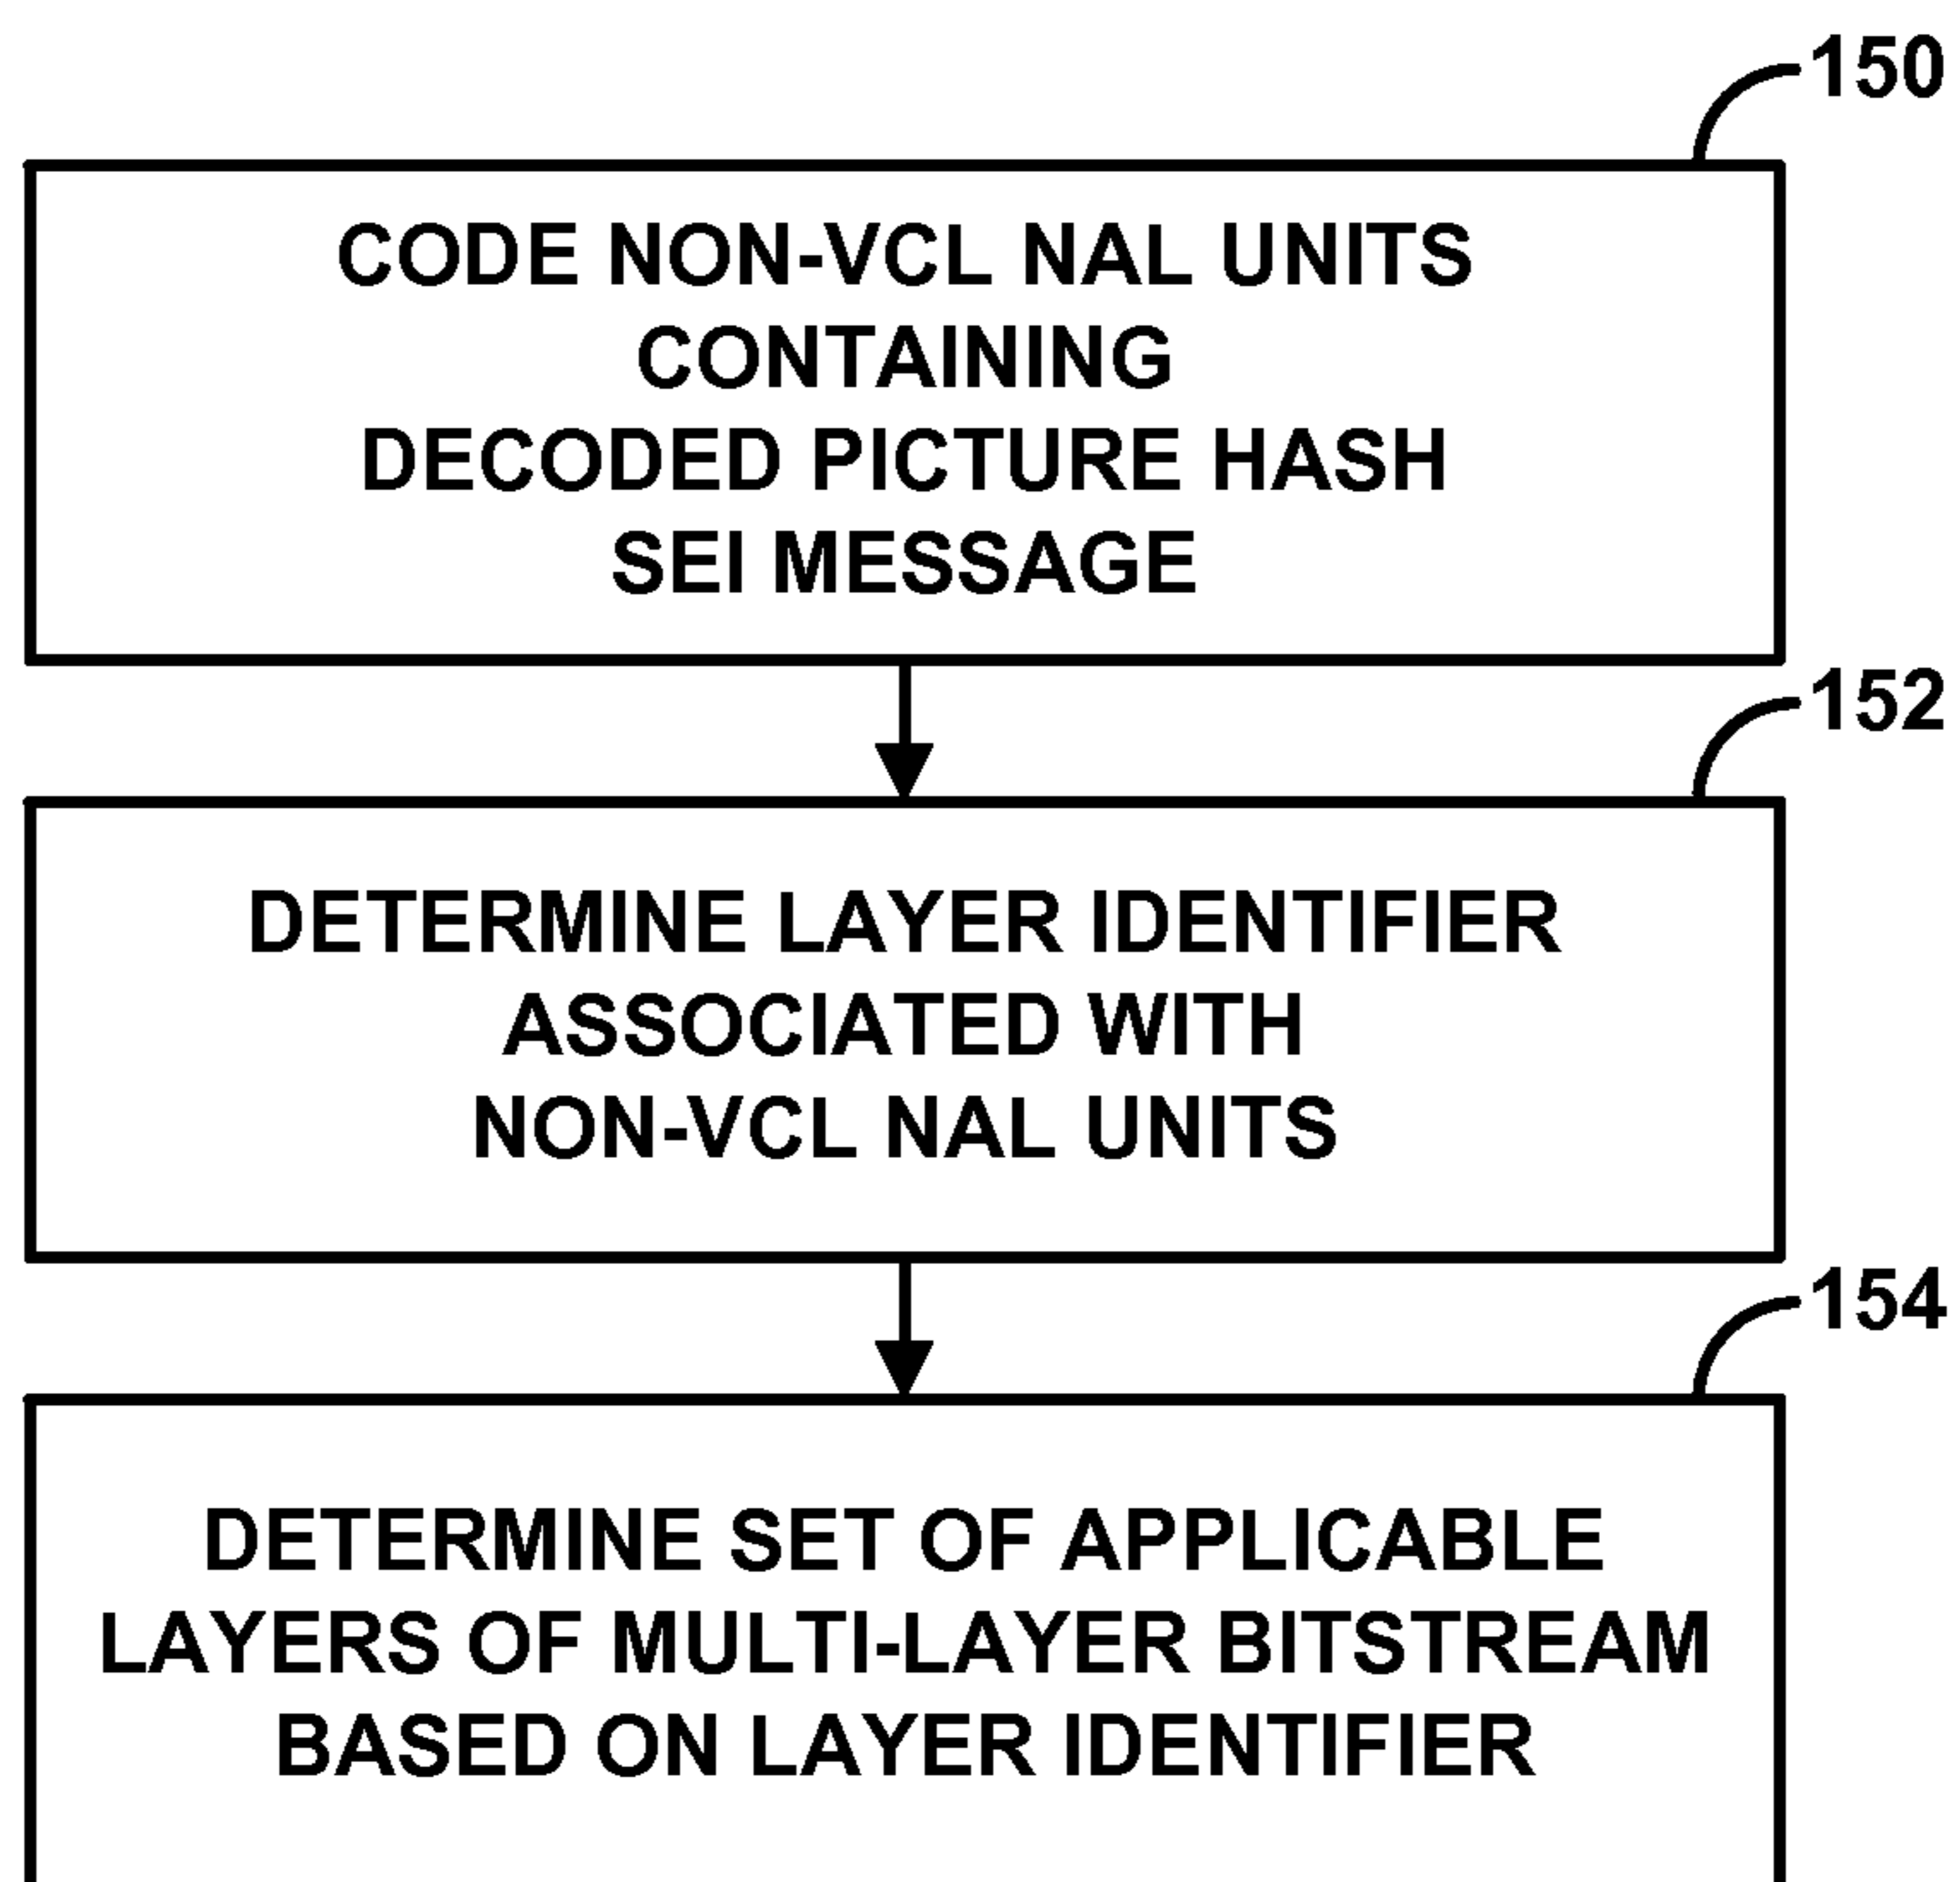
150

CODE NON-VCL NAL UNITS CONTAINING DECODED PICTURE HASH SEI MESSAGE

152

DETERMINE LAYER IDENTIFIER ASSOCIATED WITH NON-VCL NAL UNITS

154

DETERMINE SET OF APPLICABLE LAYERS OF MULTI-LAYER BITSTREAM BASED ON LAYER IDENTIFIER